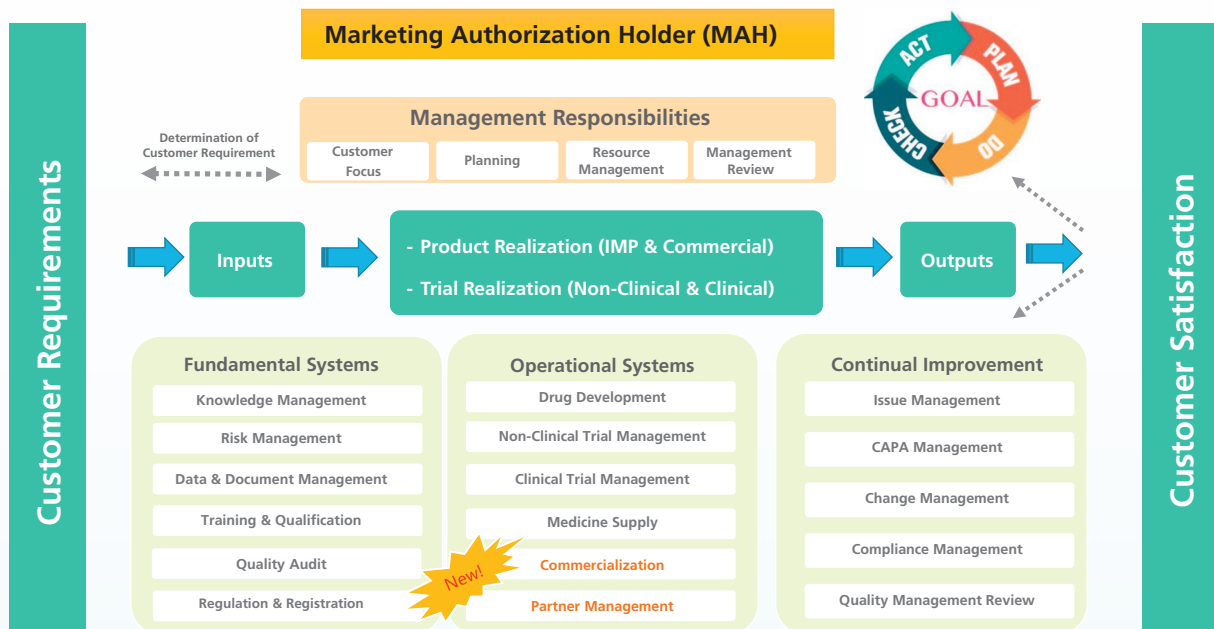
Customer Requirements

Marketing Authorization Holder (MAH)

ACT
PLAN
GOAL
DO
CHECK

Management Responsibilities

Determination of Customer Requirement

Customer Focus

Planning

Resource Management

Management Review

Inputs

- Product Realization (IMP & Commercial)
- Trial Realization (Non-Clinical & Clinical)

Outputs

Fundamental Systems

Knowledge Management

Risk Management

Data & Document Management

Training & Qualification

Quality Audit

Regulation & Registration

Operational Systems

Drug Development

Non-Clinical Trial Management

Clinical Trial Management

Medicine Supply

New!

Commercialization

Partner Management

Continual Improvement

Issue Management

CAPA Management

Change Management

Compliance Management

Quality Management Review

Customer Satisfaction